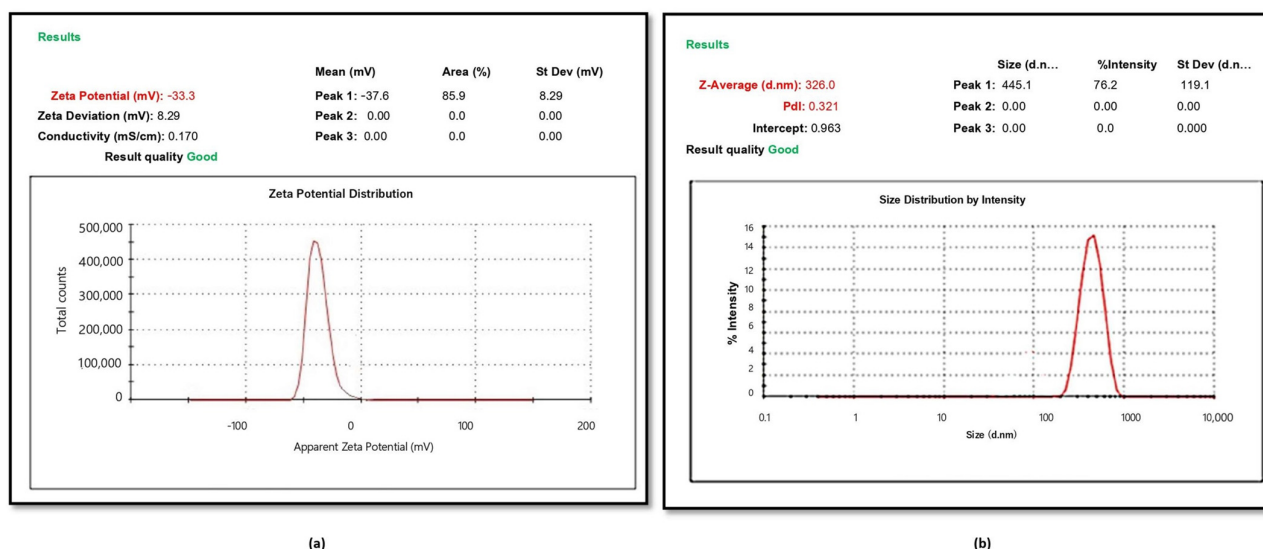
Results

| | Mean (mV) | Area (%) | St Dev (mV) |
|---|---|---|---|
| Zeta Potential (mV): -33.3 | Peak 1: -37.6 | 85.9 | 8.29 |
| Zeta Deviation (mV): 8.29 | Peak 2: 0.00 | 0.0 | 0.00 |
| Conductivity (mS/cm): 0.170 | Peak 3: 0.00 | 0.0 | 0.00 |

Result quality Good

Zeta Potential Distribution

500,000
400,000
300,000
200,000
100,000
0
Total counts
-100
0
100
200
Apparent Zeta Potential (mV)

(a)

Results

| | | Size (d.n... | %Intensity | St Dev (d.n... |
|---|---|---|---|---|
| Z-Average (d.nm): 326.0 | Peak 1: | 445.1 | 76.2 | 119.1 |
| PdI: 0.321 | Peak 2: | 0.00 | 0.00 | 0.00 |
| Intercept: 0.963 | Peak 3: | 0.00 | 0.0 | 0.000 |

Result quality Good

Size Distribution by Intensity

16
14
12
10
8
6
4
2
0
% Intensity
0.1
1
10
100
1000
10,000
Size (d.nm)

(b)